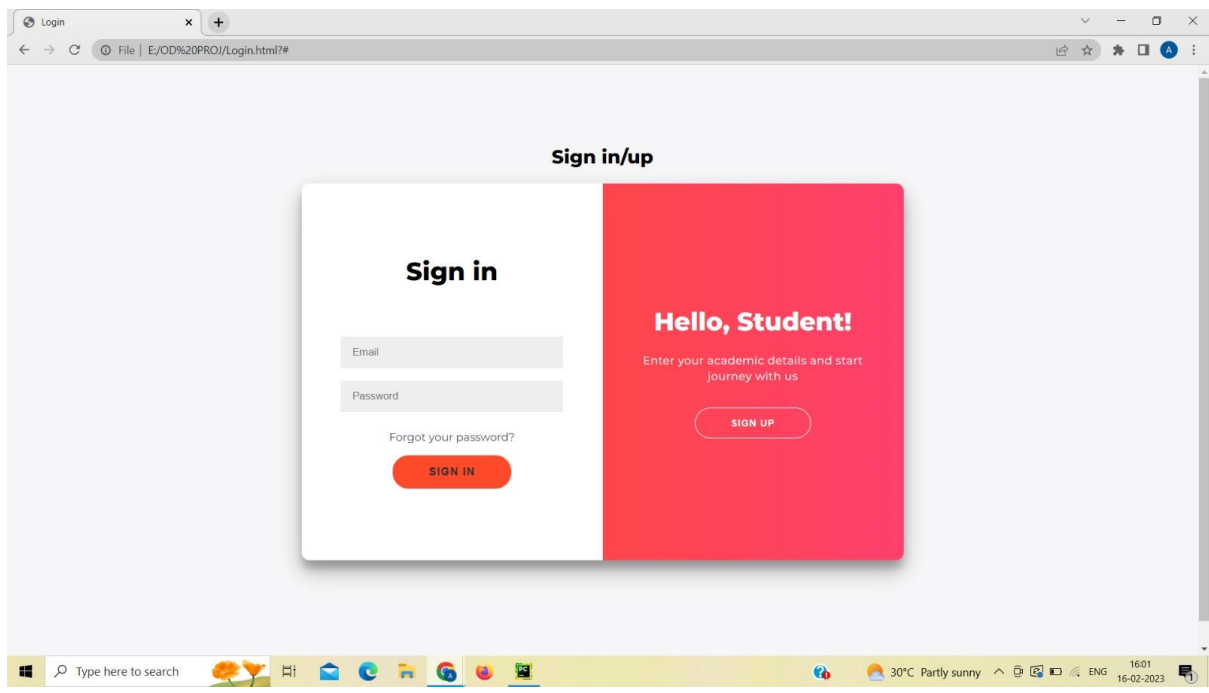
Login

File | E:/OD%20PROJ/Login.html?#

Sign in/up

Sign in

Email

Password

Forgot your password?

SIGN IN

Hello, Student!

Enter your academic details and start journey with us

SIGN UP

Type here to search

30°C Partly sunny ENG 16:01 16-02-2023